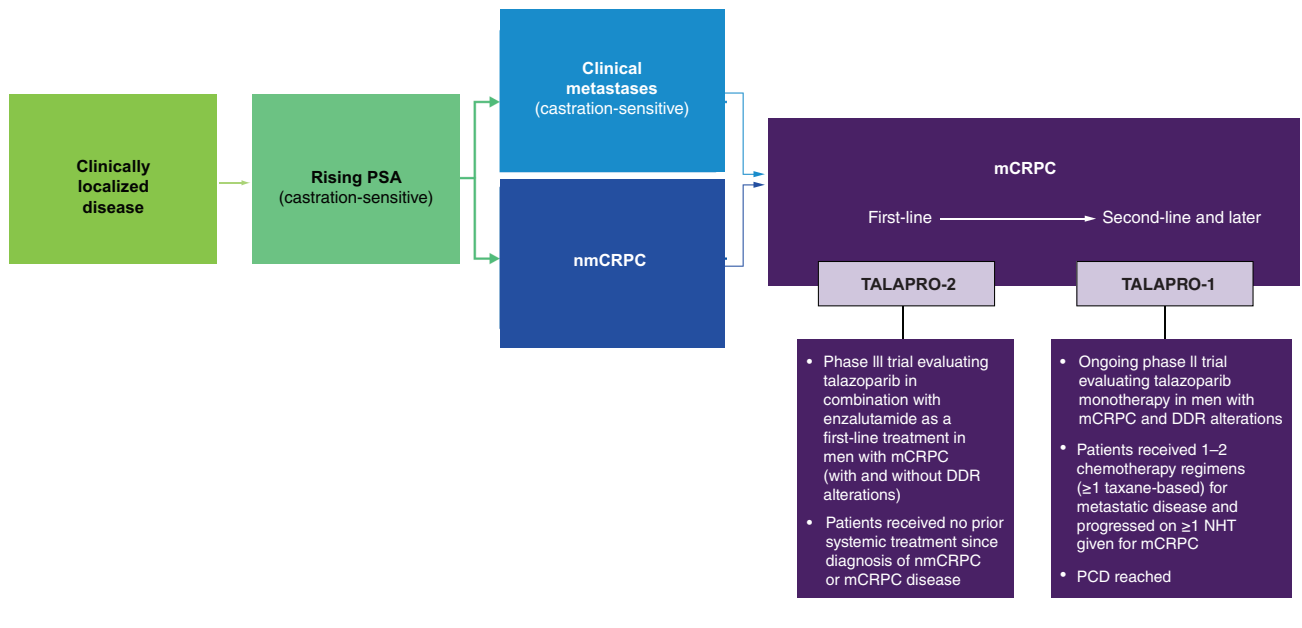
Clinically localized disease

Rising PSA
(castration-sensitive)

Clinical metastases
(castration-sensitive)

nmCRPC

mCRPC

First-line → Second-line and later

TALAPRO-2

TALAPRO-1

• Phase III trial evaluating talazoparib in combination with enzalutamide as a first-line treatment in men with mCRPC (with and without DDR alterations)
• Patients received no prior systemic treatment since diagnosis of nmCRPC or mCRPC disease

• Ongoing phase II trial evaluating talazoparib monotherapy in men with mCRPC and DDR alterations
• Patients received 1–2 chemotherapy regimens (≥1 taxane-based) for metastatic disease and progressed on ≥1 NHT given for mCRPC
• PCD reached